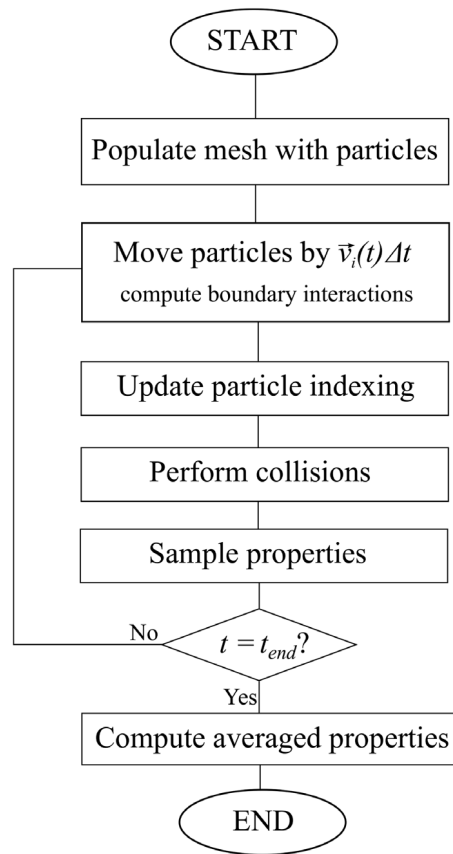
START

Populate mesh with particles

Move particles by $\vec{v}_i(t)\Delta t$
compute boundary interactions

Update particle indexing

Perform collisions

Sample properties

No

$t = t_{end}$?

Yes

Compute averaged properties

END